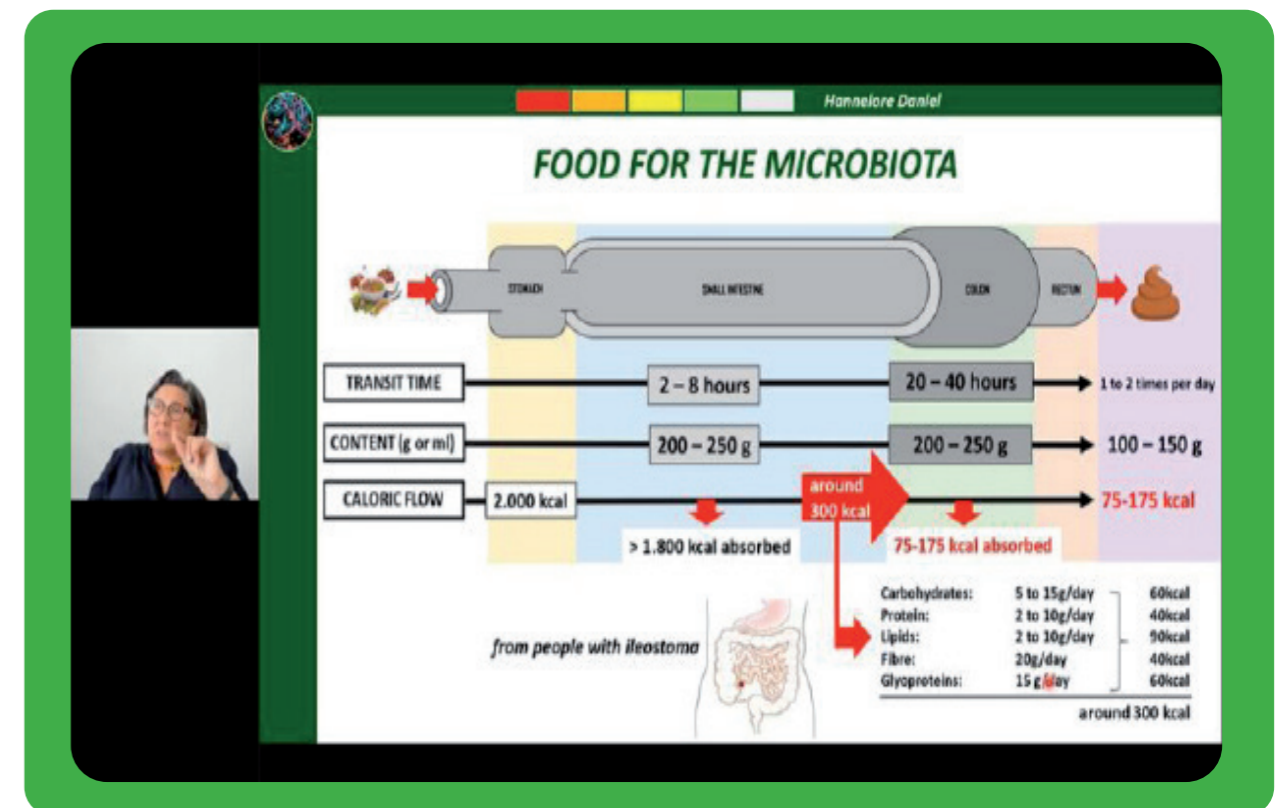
Hannelore Daniel

FOOD FOR THE MICROBIOTA

STOMACH

SMALL INTESTINE

COLON

RECTUM

TRANSIT TIME

2 – 8 hours

20 – 40 hours

1 to 2 times per day

CONTENT (g or ml)

200 – 250 g

200 – 250 g

100 – 150 g

CALORIC FLOW

2.000 kcal

around 300 kcal

75-175 kcal

> 1.800 kcal absorbed

75-175 kcal absorbed

from people with ileostoma

| | | |
|---|---|---|
| Carbohydrates: | 5 to 15g/day | 60kcal |
| Protein: | 2 to 10g/day | 40kcal |
| Lipids: | 2 to 10g/day | 90kcal |
| Fibre: | 20g/day | 40kcal |
| Glyoproteins: | 15 g/day | 60kcal |

around 300 kcal